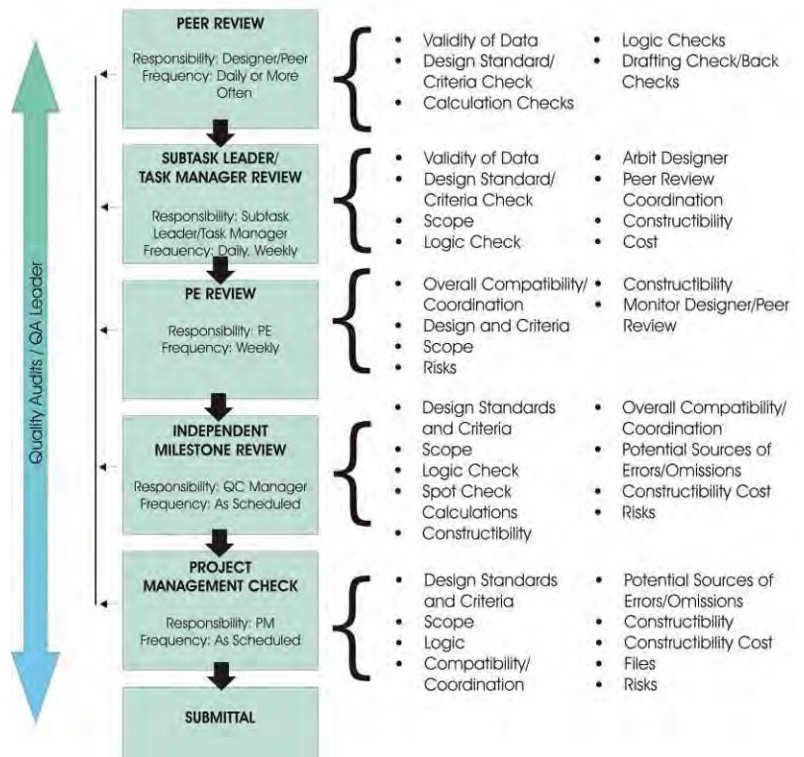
Quality Audits / QA Leader

PEER REVIEW

Responsibility: Designer/Peer
Frequency: Daily or More Often

- Validity of Data
- Design Standard/ Criteria Check
- Calculation Checks
- Logic Checks
- Drafting Check/Back Checks

SUBTASK LEADER/ TASK MANAGER REVIEW

Responsibility: Subtask Leader/Task Manager
Frequency: Daily, Weekly

- Validity of Data
- Design Standard/ Criteria Check
- Scope
- Logic Check
- Arbit Designer
- Peer Review Coordination
- Constructibility
- Cost

PE REVIEW

Responsibility: PE
Frequency: Weekly

- Overall Compatibility/ Coordination
- Design and Criteria
- Scope
- Risks
- Constructibility
- Monitor Designer/Peer Review

INDEPENDENT MILESTONE REVIEW

Responsibility: QC Manager
Frequency: As Scheduled

- Design Standards and Criteria
- Scope
- Logic Check
- Spot Check Calculations
- Constructibility
- Overall Compatibility/ Coordination
- Potential Sources of Errors/Omissions
- Constructibility Cost
- Risks

PROJECT MANAGEMENT CHECK

Responsibility: PM
Frequency: As Scheduled

- Design Standards and Criteria
- Scope
- Logic
- Compatibility/ Coordination
- Potential Sources of Errors/Omissions
- Constructibility
- Constructibility Cost
- Files
- Risks

SUBMITTAL